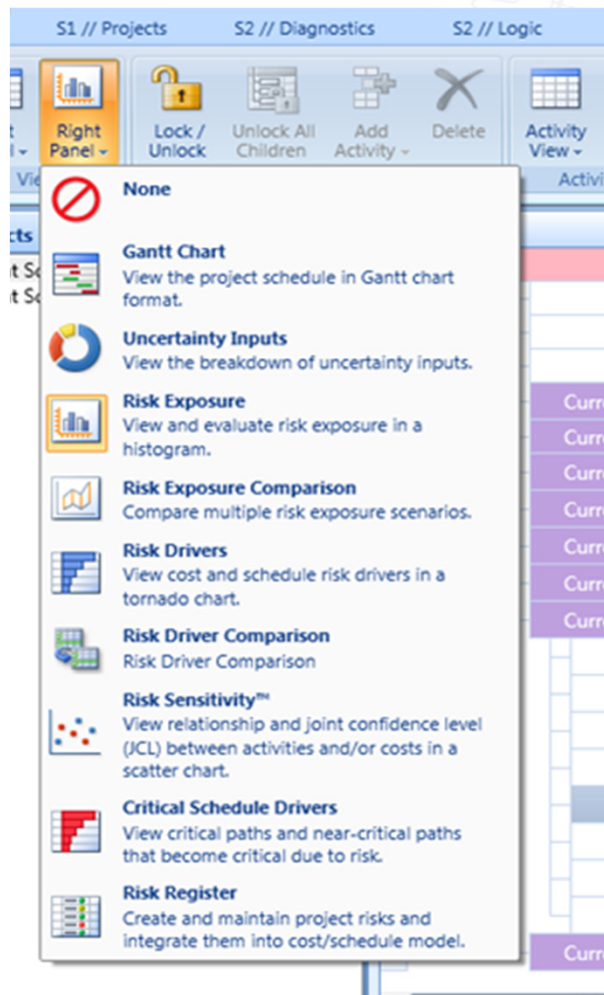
S1 // Projects S2 // Diagnostics S2 // Logic

t l
Right Panel
Lock / Unlock
Unlock All Children
Add Activity
Delete
Activity View
Vi
Activi

cts
t Sc
t Sc

None

Gantt Chart
View the project schedule in Gantt chart format.

Uncertainty Inputs
View the breakdown of uncertainty inputs.

Risk Exposure
View and evaluate risk exposure in a histogram.

Risk Exposure Comparison
Compare multiple risk exposure scenarios.

Risk Drivers
View cost and schedule risk drivers in a tornado chart.

Risk Driver Comparison
Risk Driver Comparison

Risk Sensitivity™
View relationship and joint confidence level (JCL) between activities and/or costs in a scatter chart.

Critical Schedule Drivers
View critical paths and near-critical paths that become critical due to risk.

Risk Register
Create and maintain project risks and integrate them into cost/schedule model.

Curr
Curr
Curr
Curr
Curr
Curr
Curr
Curr